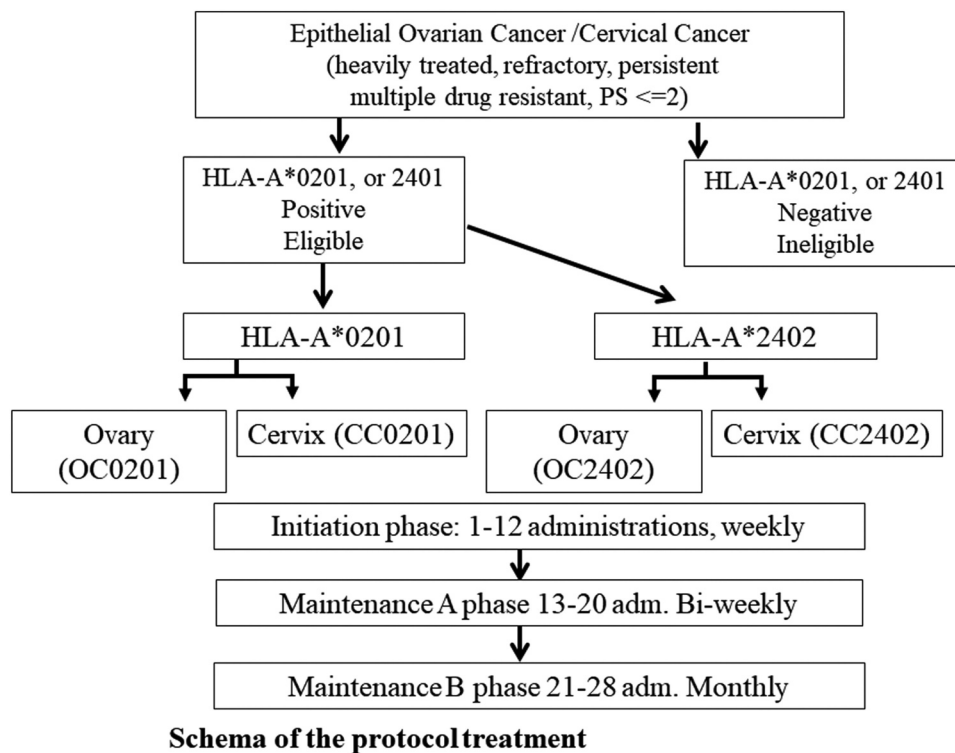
Epithelial Ovarian Cancer /Cervical Cancer (heavily treated, refractory, persistent multiple drug resistant, PS <=2)

HLA-A*0201, or 2401
Positive
Eligible

HLA-A*0201, or 2401
Negative
Ineligible

HLA-A*0201

HLA-A*2402

Ovary (OC0201)

Cervix (CC0201)

Ovary (OC2402)

Cervix (CC2402)

Initiation phase: 1-12 administrations, weekly

Maintenance A phase 13-20 adm. Bi-weekly

Maintenance B phase 21-28 adm. Monthly

**Schema of the protocol treatment**